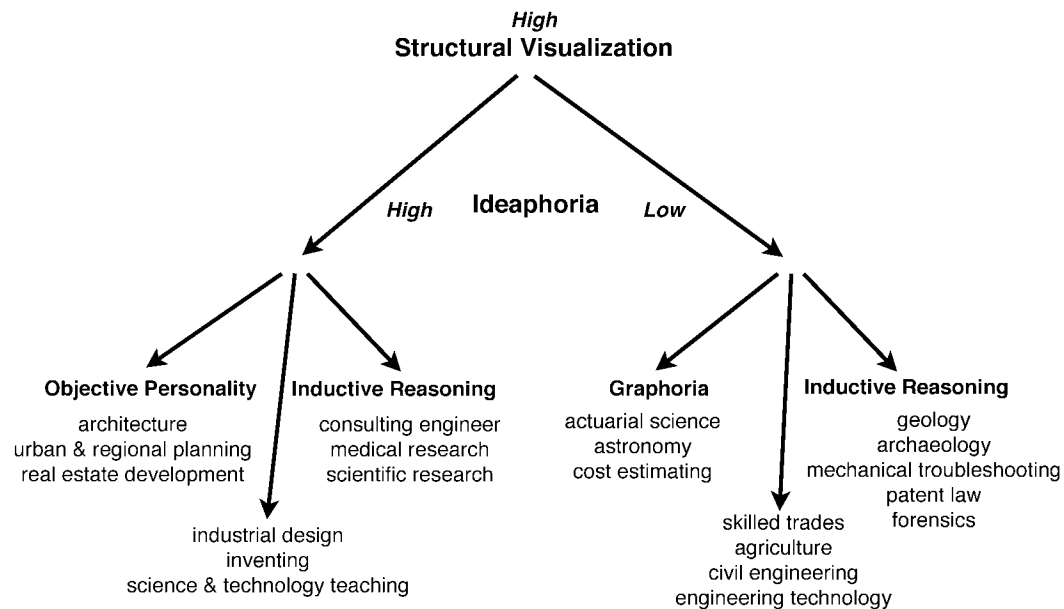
High
Structural Visualization

High Ideaphoria Low

Objective Personality
architecture
urban & regional planning
real estate development

Inductive Reasoning
consulting engineer
medical research
scientific research

industrial design
inventing
science & technology teaching

Graphoria
actuarial science
astronomy
cost estimating

Inductive Reasoning
geology
archaeology
mechanical troubleshooting
patent law
forensics

skilled trades
agriculture
civil engineering
engineering technology